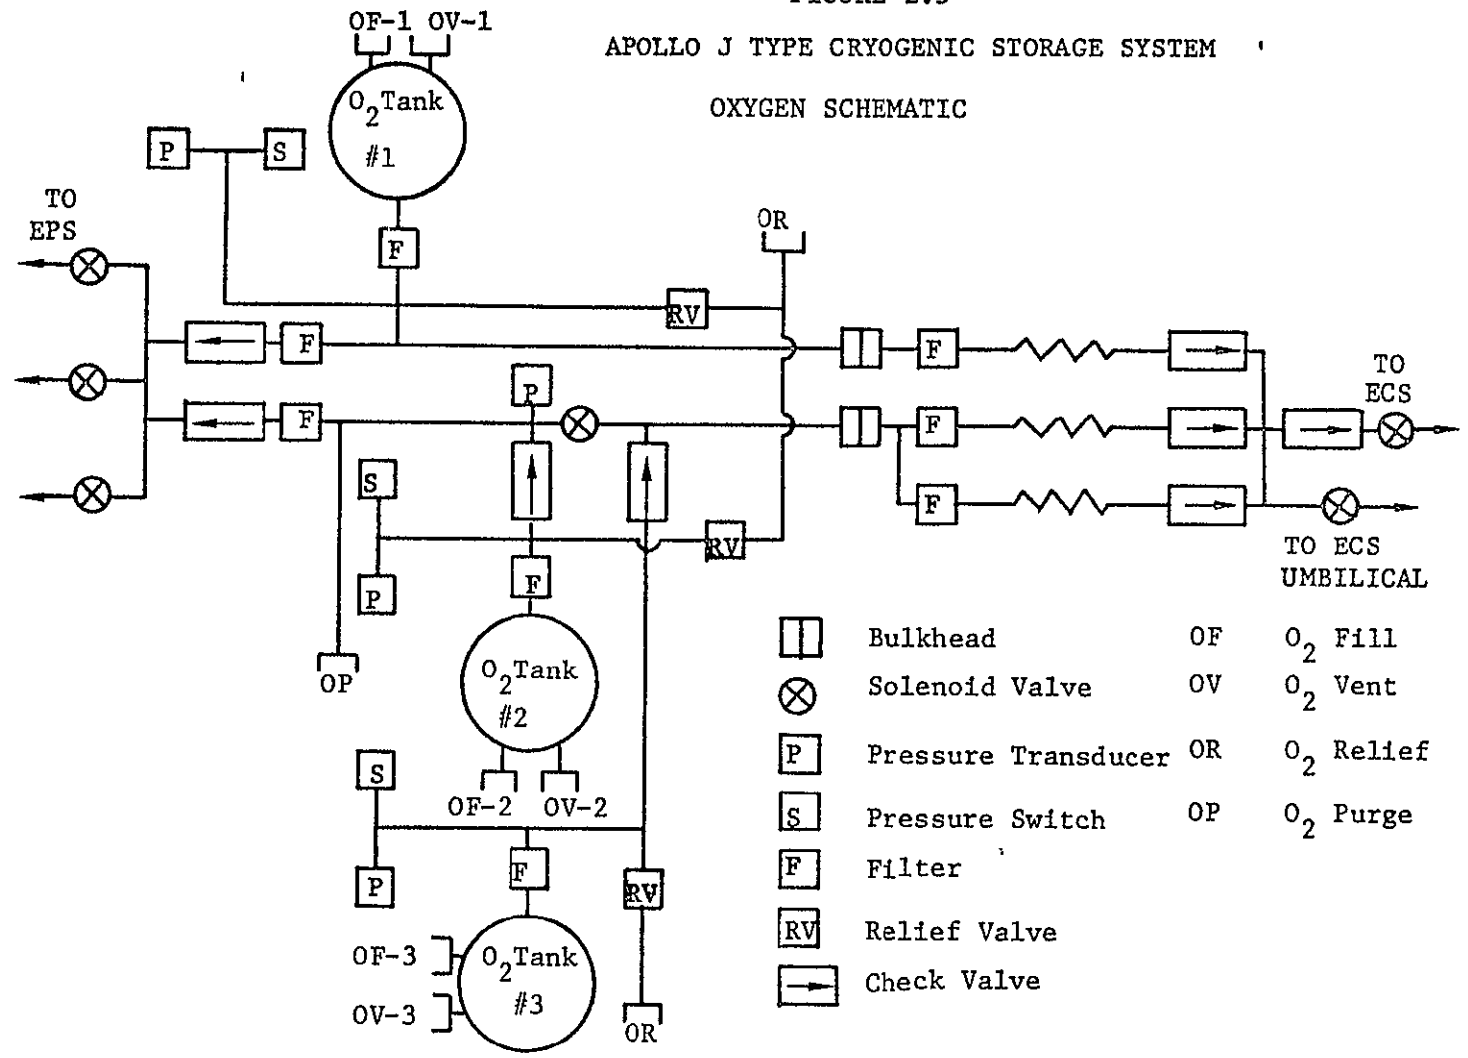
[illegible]

APOLLO J TYPE CRYOGENIC STORAGE SYSTEM

OXYGEN SCHEMATIC

OF-1 OV-1

$O_2$Tank #1

P S

TO EPS

F

OR

RV

F

F

F

TO ECS

P

F

F

S

RV

P

F

OP

$O_2$Tank #2

TO ECS UMBILICAL

OF-2 OV-2

S

F

P

RV

OF-3

OV-3

$O_2$Tank #3

OR

Bulkhead OF $O_2$ Fill

Solenoid Valve OV $O_2$ Vent

P Pressure Transducer OR $O_2$ Relief

S Pressure Switch OP $O_2$ Purge

F Filter

RV Relief Valve

Check Valve